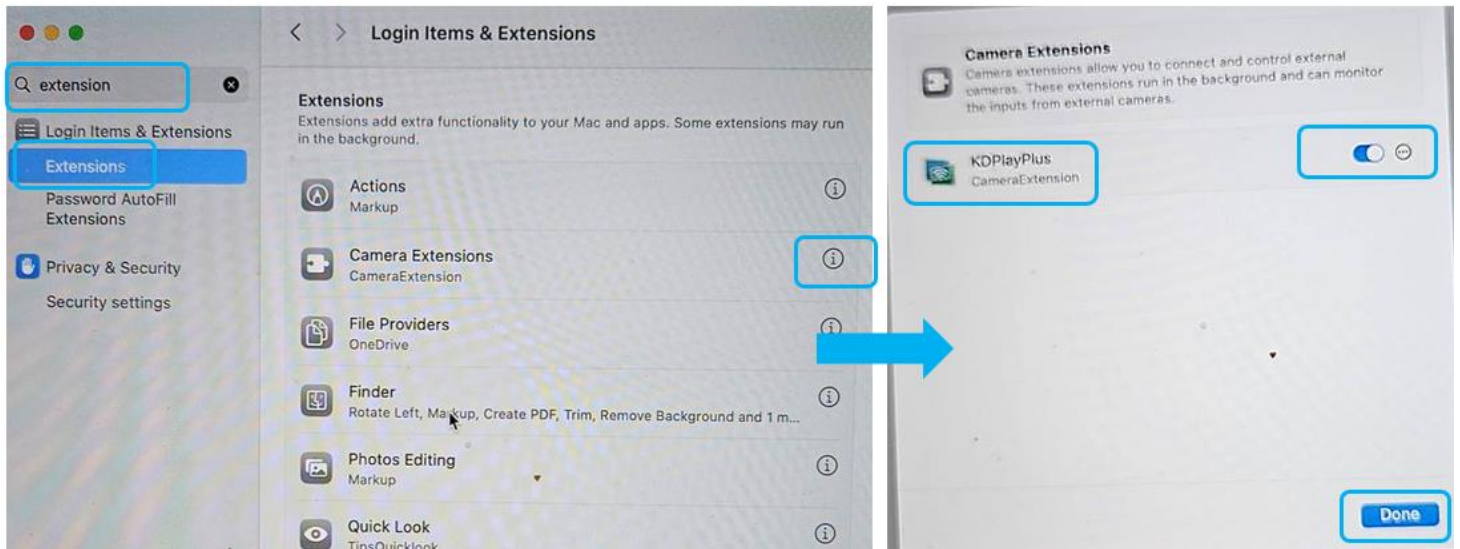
extension

Login Items & Extensions

Extensions

Password AutoFill Extensions

Privacy & Security

Security settings

Login Items & Extensions

Extensions

Extensions add extra functionality to your Mac and apps. Some extensions may run in the background.

Actions
Markup

Camera Extensions
CameraExtension

File Providers
OneDrive

Finder
Rotate Left, Markup, Create PDF, Trim, Remove Background and 1 m...

Photos Editing
Markup

Quick Look
TinsQuicklook

Camera Extensions
Camera extensions allow you to connect and control external cameras. These extensions run in the background and can monitor the inputs from external cameras.

KDPlayPlus
CameraExtension

Done